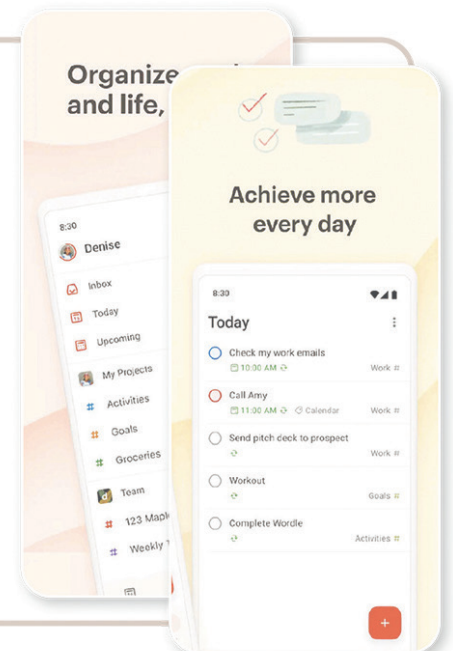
Organize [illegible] and life, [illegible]

8:30

Denise

Inbox

Today

Upcoming

My Projects

Activities

Goals

Groceries

Team

123 Mapl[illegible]

Weekly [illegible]

Achieve more every day

8:30

Today

Check my work emails

10:30 AM

Work

Call Amy

11:00 AM

Calendar

Work

Send pitch deck to prospect

Work

Workout

Goals

Complete Wordle

Activities

+